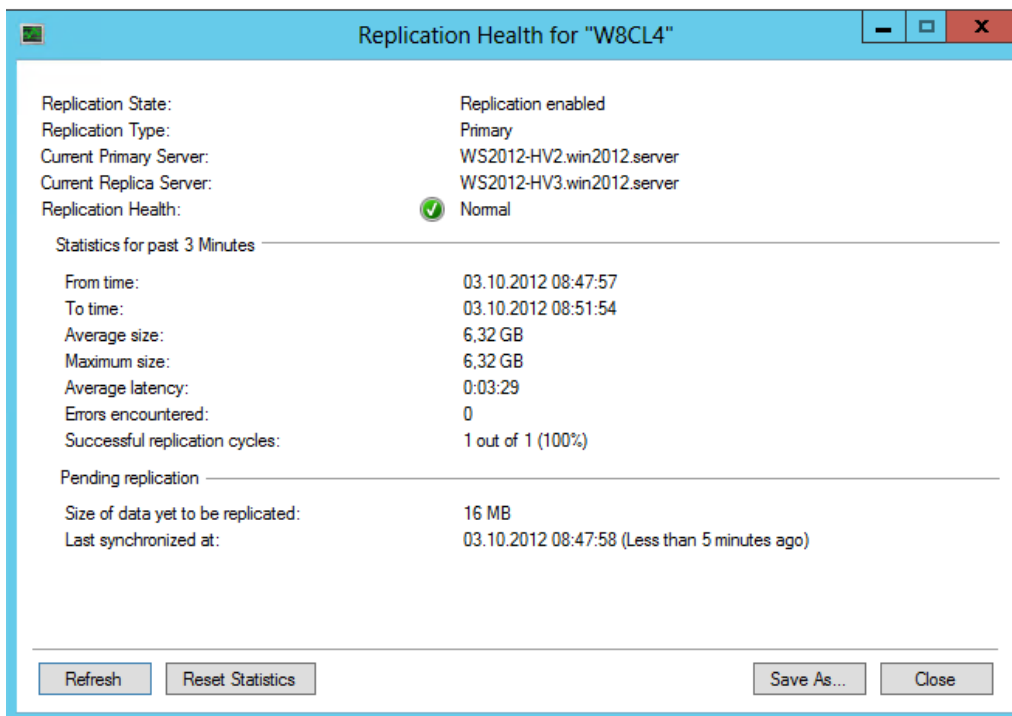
Replication Health for "W8CL4"

| | |
|---|---|
| Replication State: | Replication enabled |
| Replication Type: | Primary |
| Current Primary Server: | WS2012-HV2.win2012.server |
| Current Replica Server: | WS2012-HV3.win2012.server |
| Replication Health: | Normal |

Statistics for past 3 Minutes

| | |
|---|---|
| From time: | 03.10.2012 08:47:57 |
| To time: | 03.10.2012 08:51:54 |
| Average size: | 6,32 GB |
| Maximum size: | 6,32 GB |
| Average latency: | 0:03:29 |
| Errors encountered: | 0 |
| Successful replication cycles: | 1 out of 1 (100%) |

Pending replication

| | |
|---|---|
| Size of data yet to be replicated: | 16 MB |
| Last synchronized at: | 03.10.2012 08:47:58 (Less than 5 minutes ago) |

Refresh Reset Statistics Save As... Close